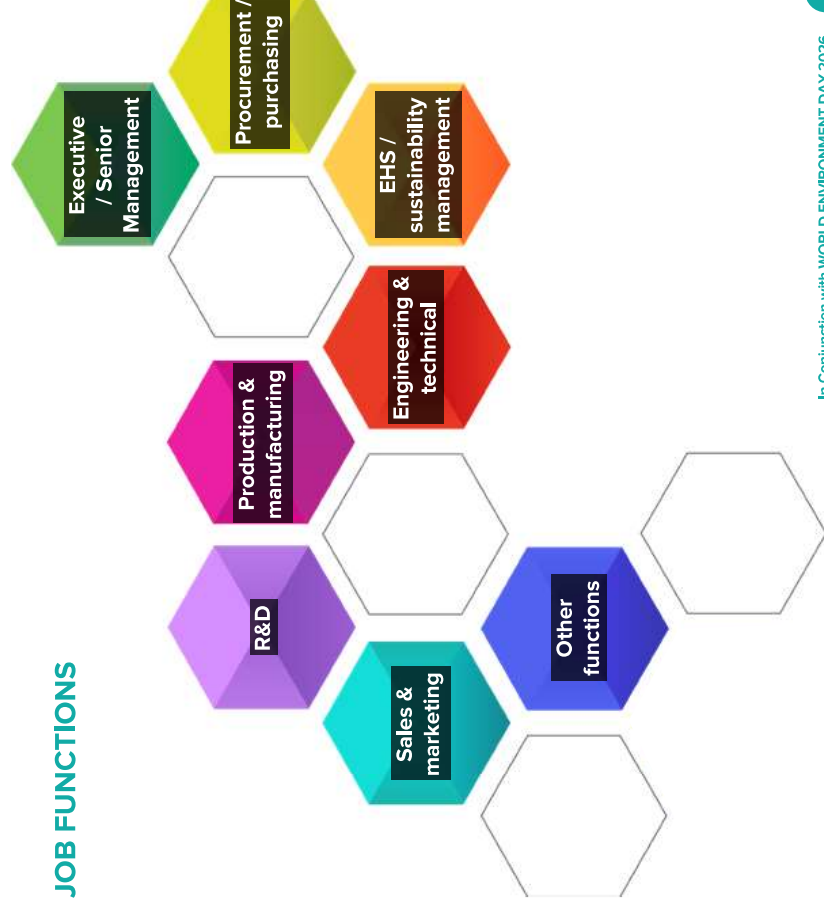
JOB FUNCTIONS

Executive / Senior Management

Procurement / purchasing

EHS / sustainability management

Engineering & technical

Production & manufacturing

R&D

Sales & marketing

Other functions

In Conjunction with WORLD ENVIRONMENT DAY 2026